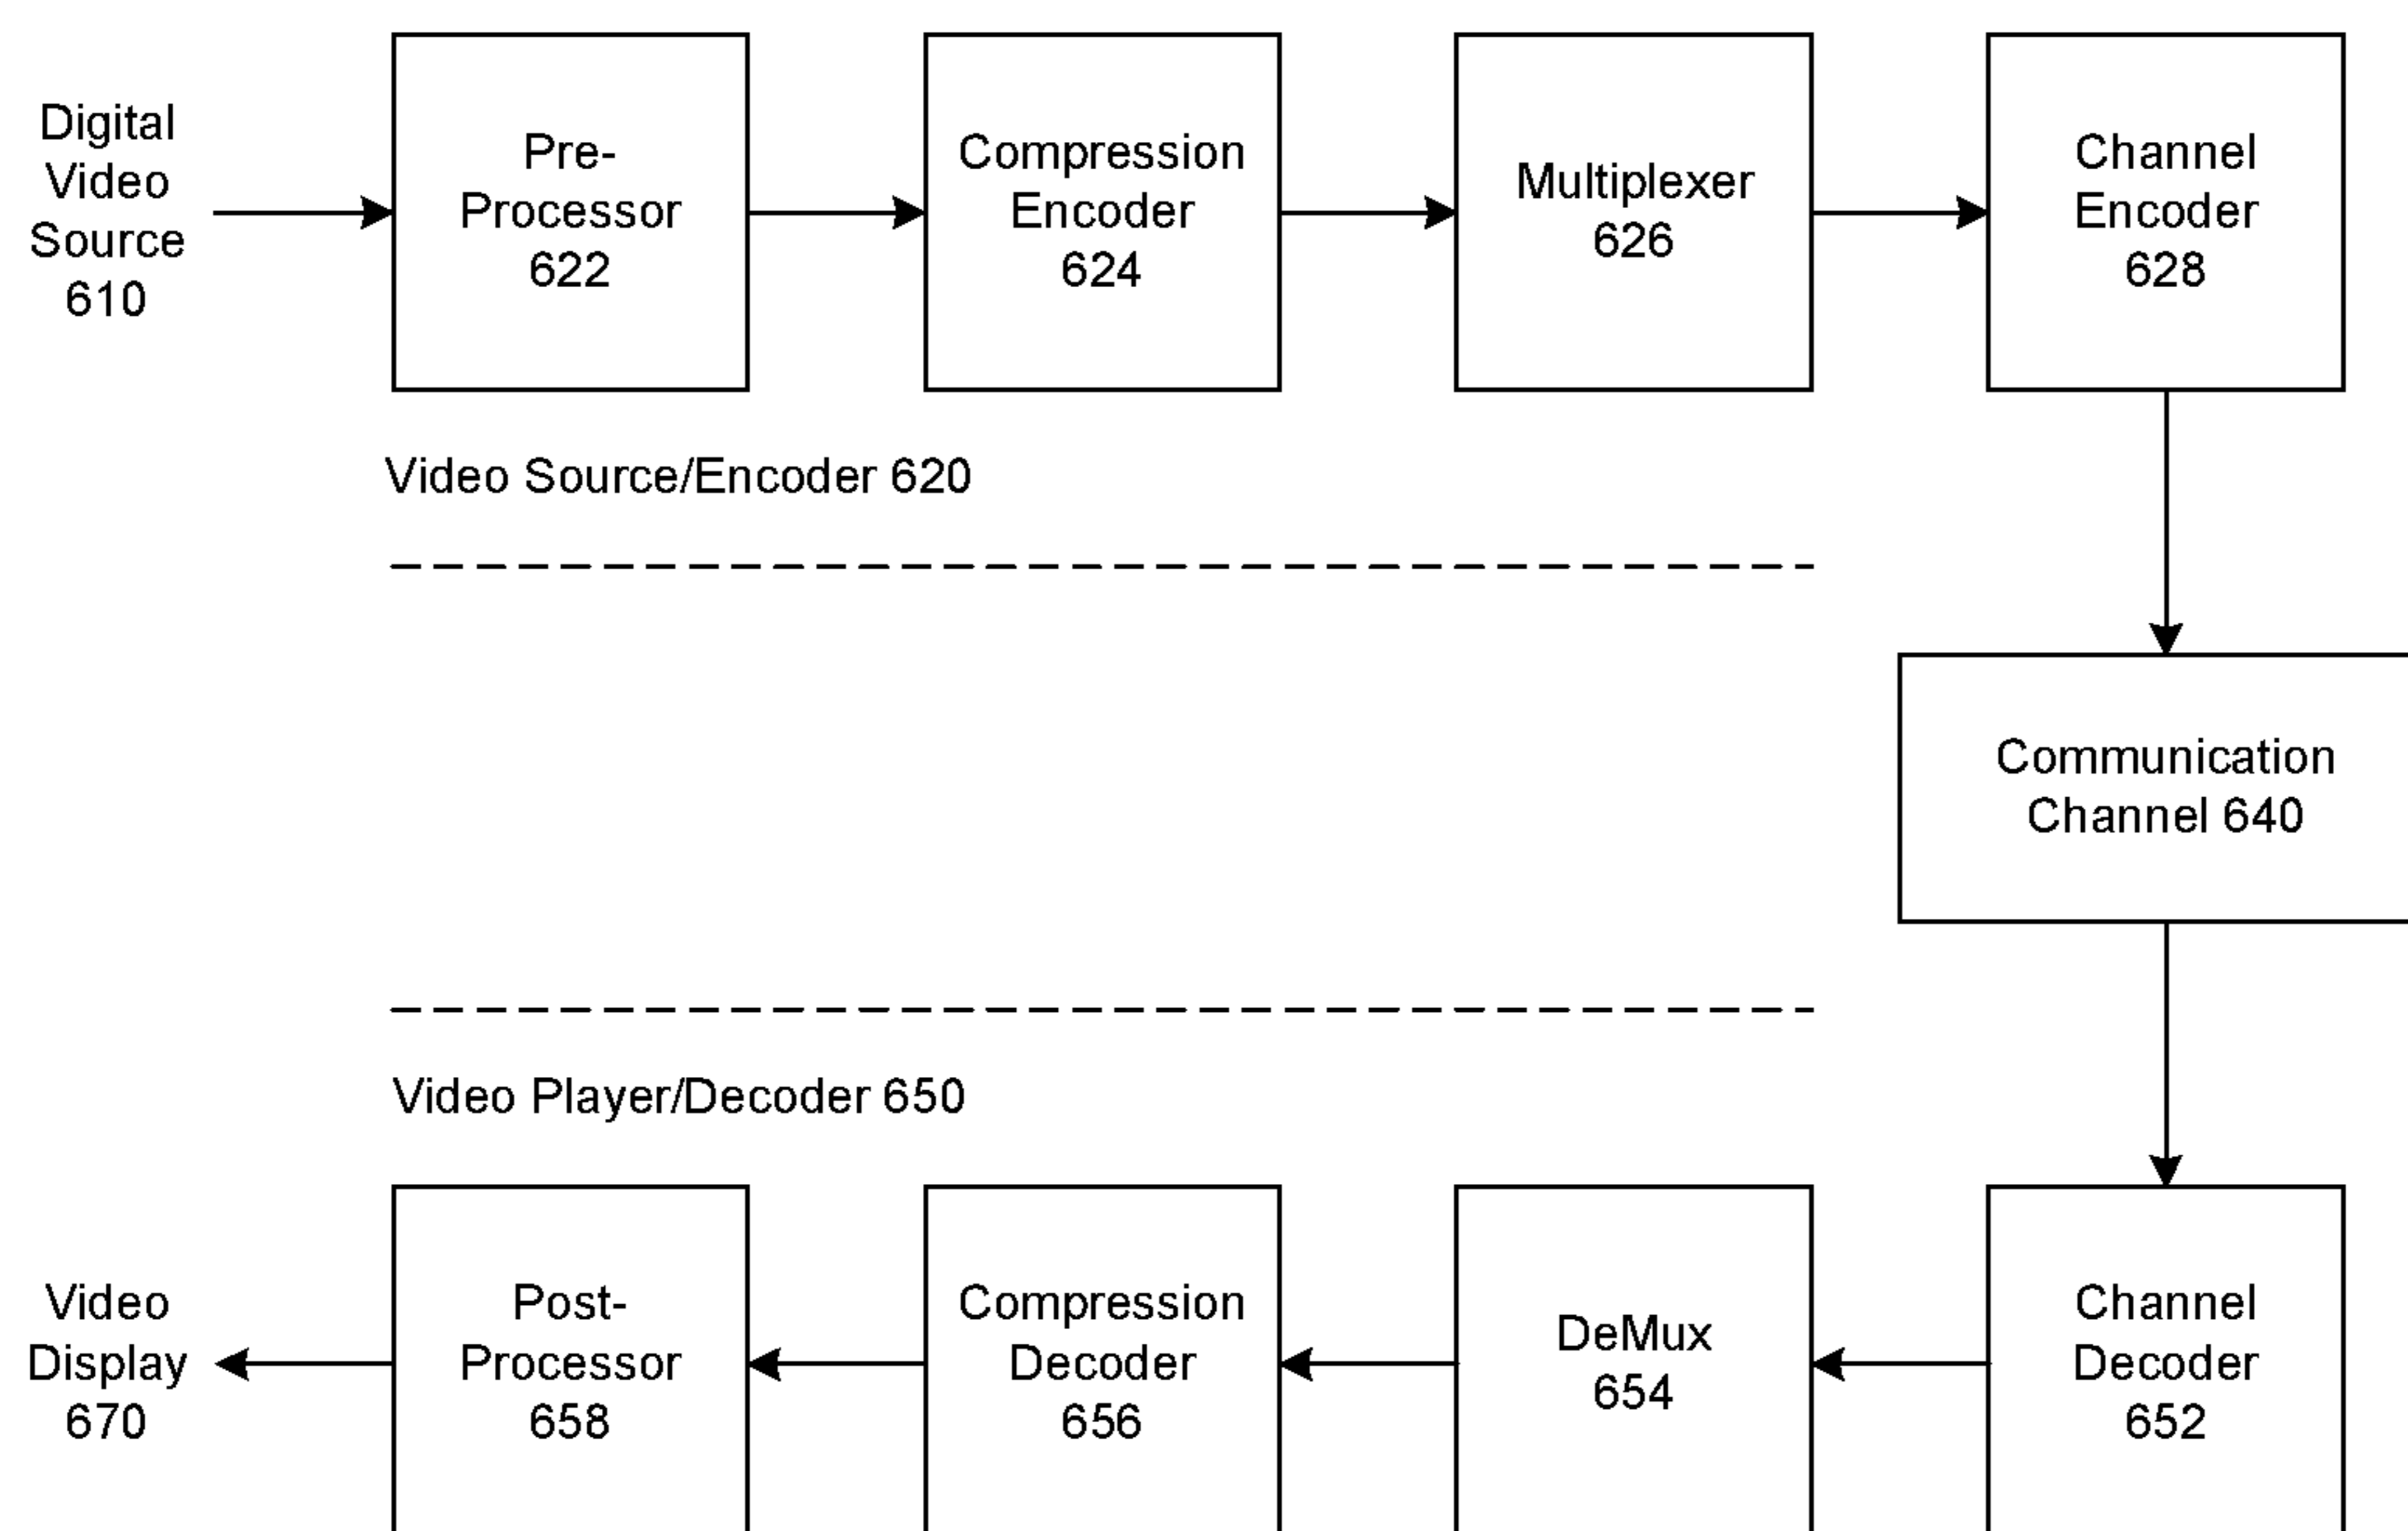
Digital Video Source 610

Pre-Processor 622

Compression Encoder 624

Multiplexer 626

Channel Encoder 628

Video Source/Encoder 620

Communication Channel 640

Video Player/Decoder 650

Video Display 670

Post-Processor 658

Compression Decoder 656

DeMux 654

Channel Decoder 652